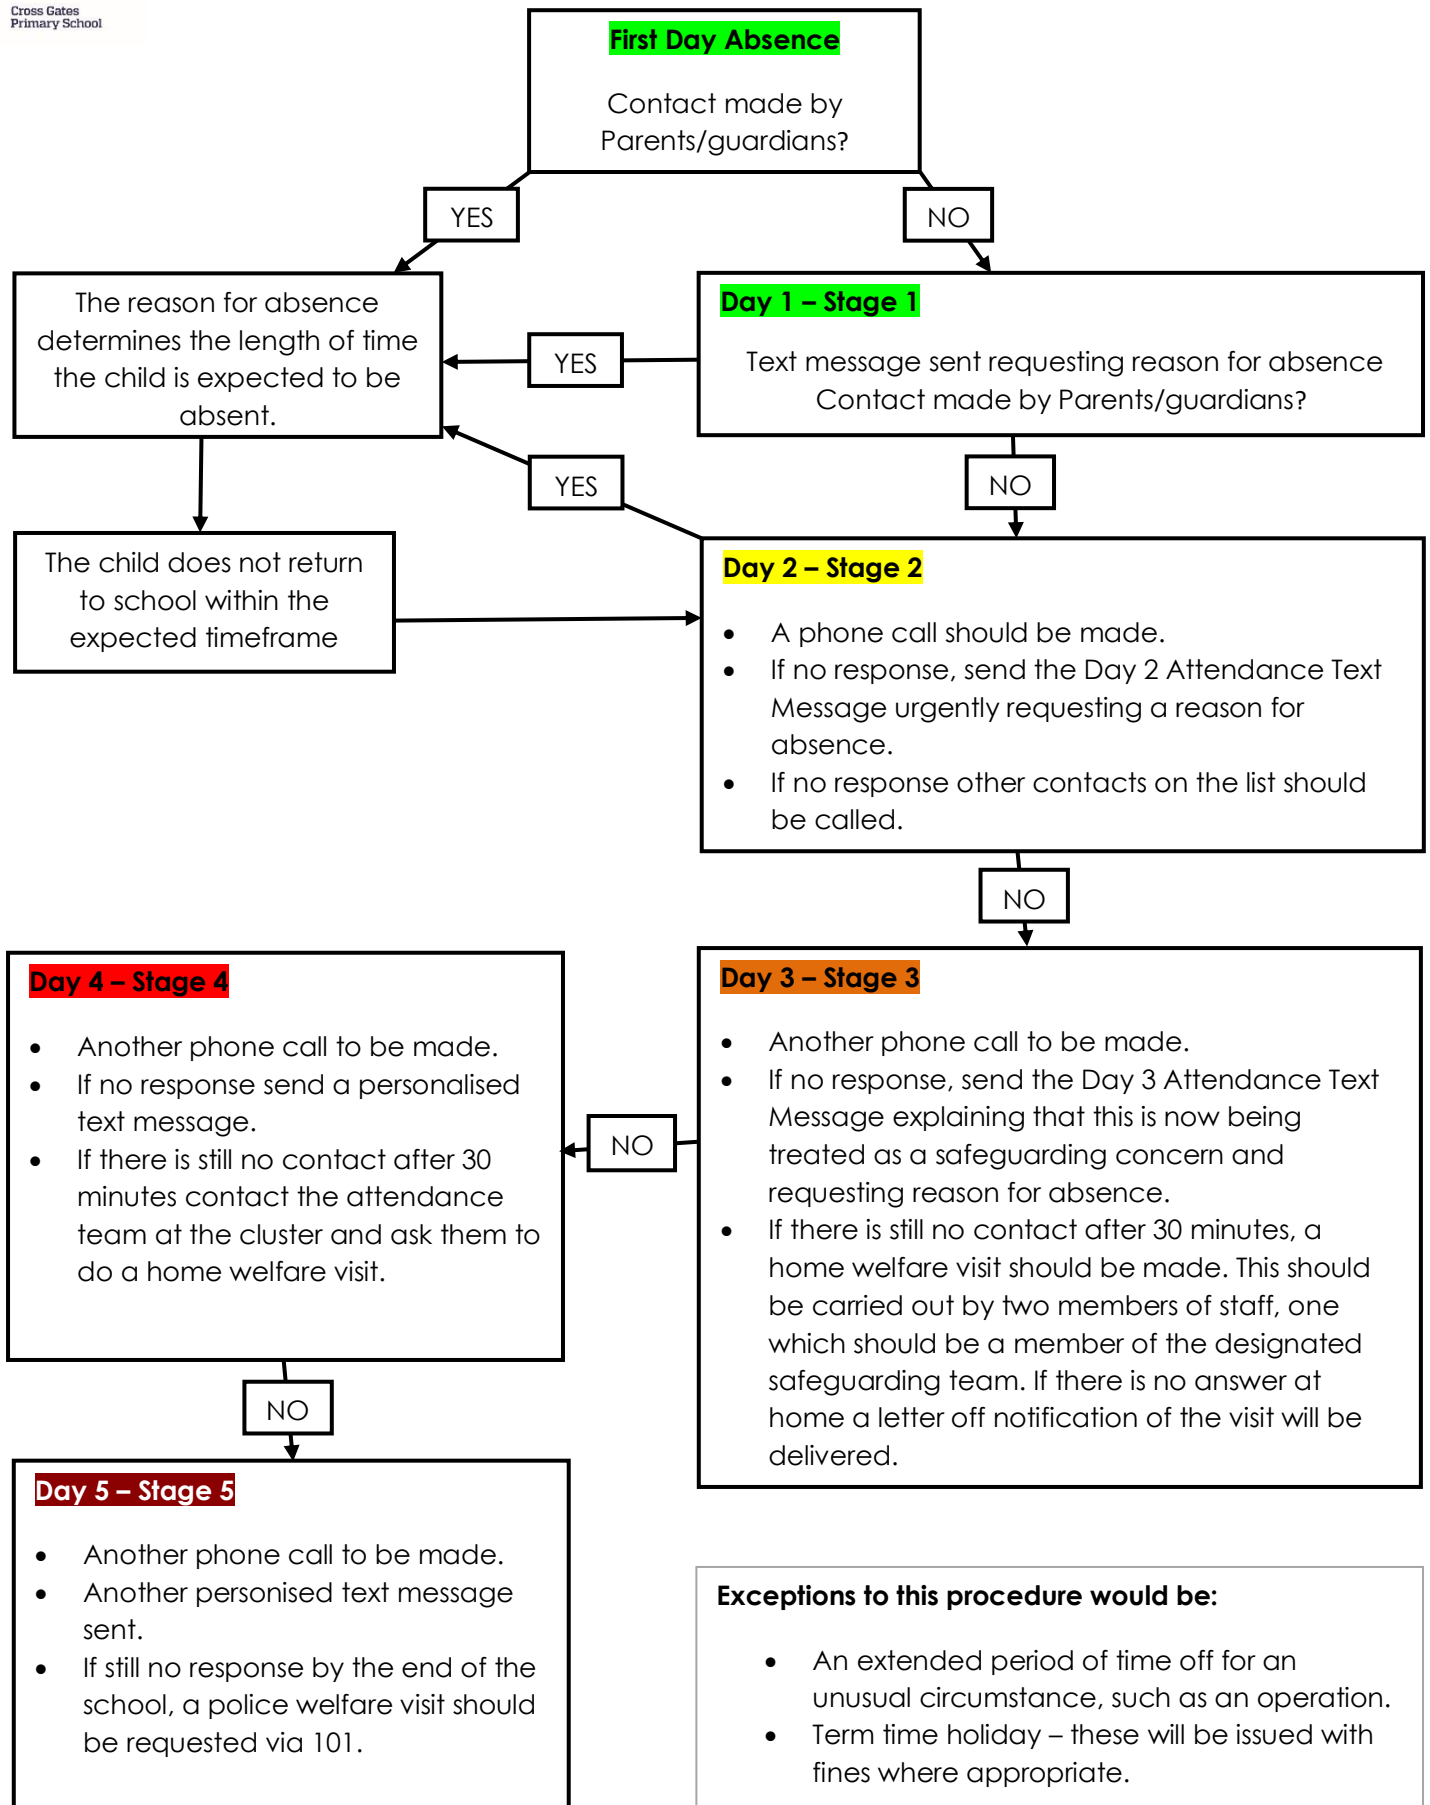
Cross Gates Primary School

First Day Absence

Contact made by Parents/guardians?

YES

NO

The reason for absence determines the length of time the child is expected to be absent.

YES

Day 1 – Stage 1

Text message sent requesting reason for absence Contact made by Parents/guardians?

YES

NO

The child does not return to school within the expected timeframe

Day 2 – Stage 2

- A phone call should be made.
- If no response, send the Day 2 Attendance Text Message urgently requesting a reason for absence.
- If no response other contacts on the list should be called.

NO

Day 4 – Stage 4

- Another phone call to be made.
- If no response send a personalised text message.
- If there is still no contact after 30 minutes contact the attendance team at the cluster and ask them to do a home welfare visit.

NO

Day 3 – Stage 3

- Another phone call to be made.
- If no response, send the Day 3 Attendance Text Message explaining that this is now being treated as a safeguarding concern and requesting reason for absence.
- If there is still no contact after 30 minutes, a home welfare visit should be made. This should be carried out by two members of staff, one which should be a member of the designated safeguarding team. If there is no answer at home a letter off notification of the visit will be delivered.

NO

Day 5 – Stage 5

- Another phone call to be made.
- Another personised text message sent.
- If still no response by the end of the school, a police welfare visit should be requested via 101.

Exceptions to this procedure would be:

- An extended period of time off for an unusual circumstance, such as an operation.
- Term time holiday – these will be issued with fines where appropriate.